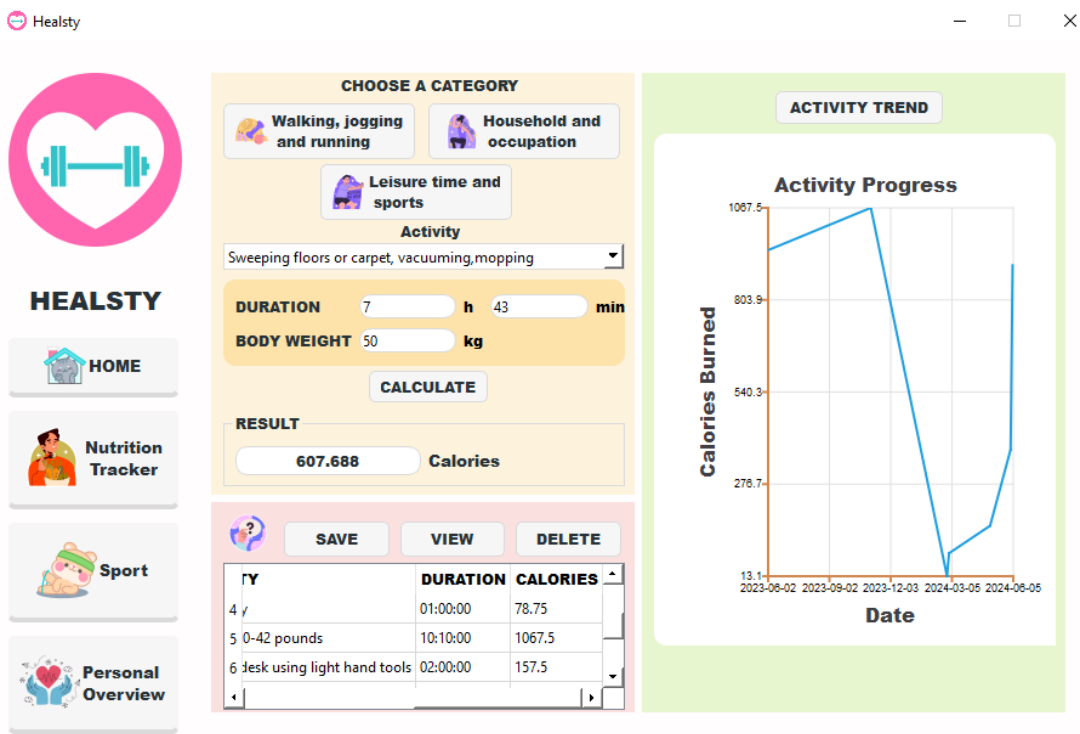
Healsty

HEALSTY

HOME

Nutrition Tracker

Sport

Personal Overview

CHOOSE A CATEGORY

Walking, jogging and running

Household and occupation

Leisure time and sports

Activity

Sweeping floors or carpet, vacuuming,mopping

DURATION 7 h 43 min

BODY WEIGHT 50 kg

CALCULATE

RESULT

607.688 Calories

SAVE VIEW DELETE

| TY | DURATION | CALORIES |
|---|---|---|
| 4 y | 01:00:00 | 78.75 |
| 5 0-42 pounds | 10:10:00 | 1067.5 |
| 6 desk using light hand tools | 02:00:00 | 157.5 |

ACTIVITY TREND

Activity Progress

Calories Burned

1067.5
803.9
540.3
276.7
13.1

2023-06-02 2023-09-02 2023-12-03 2024-03-05 2024-06-05

Date